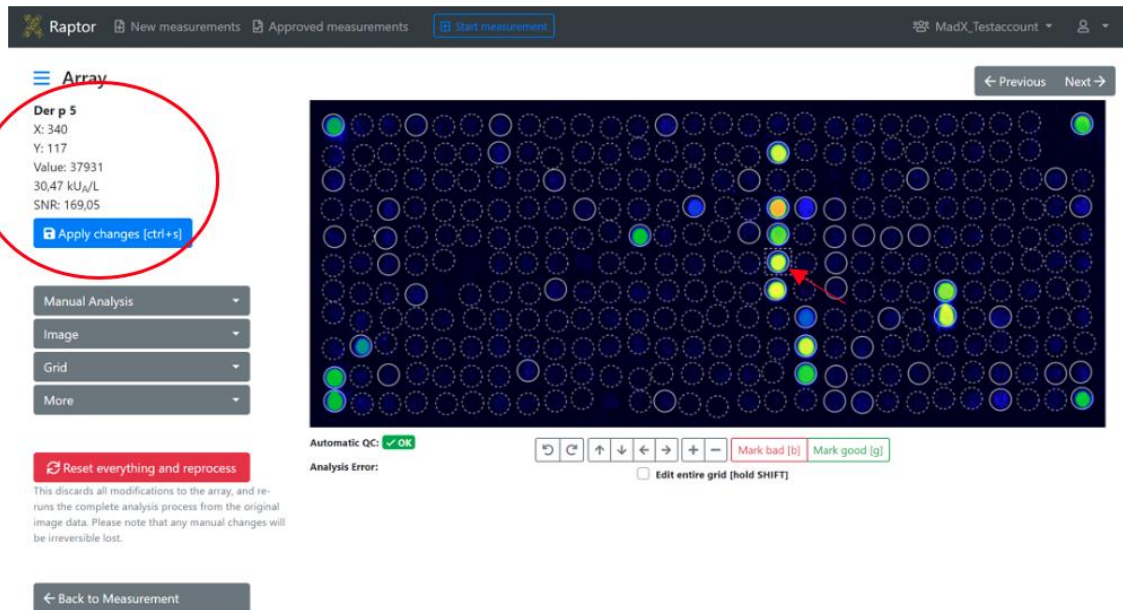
Raptor New measurements Approved measurements Start measurement MadX_Testaccount

Array

← Previous Next →

Der p 5
X: 340
Y: 117
Value: 37931
30,47 kU$_A$/L
SNR: 169,05

Apply changes [ctrl+s]

Manual Analysis
Image
Grid
More

Reset everything and reprocess

This discards all modifications to the array, and reruns the complete analysis process from the original image data. Please note that any manual changes will be irreversible lost.

← Back to Measurement

Automatic QC: ✓ OK
Analysis Error:

↑ ↓ ← → + − Mark bad [b] Mark good [g]

Edit entire grid [hold SHIFT]